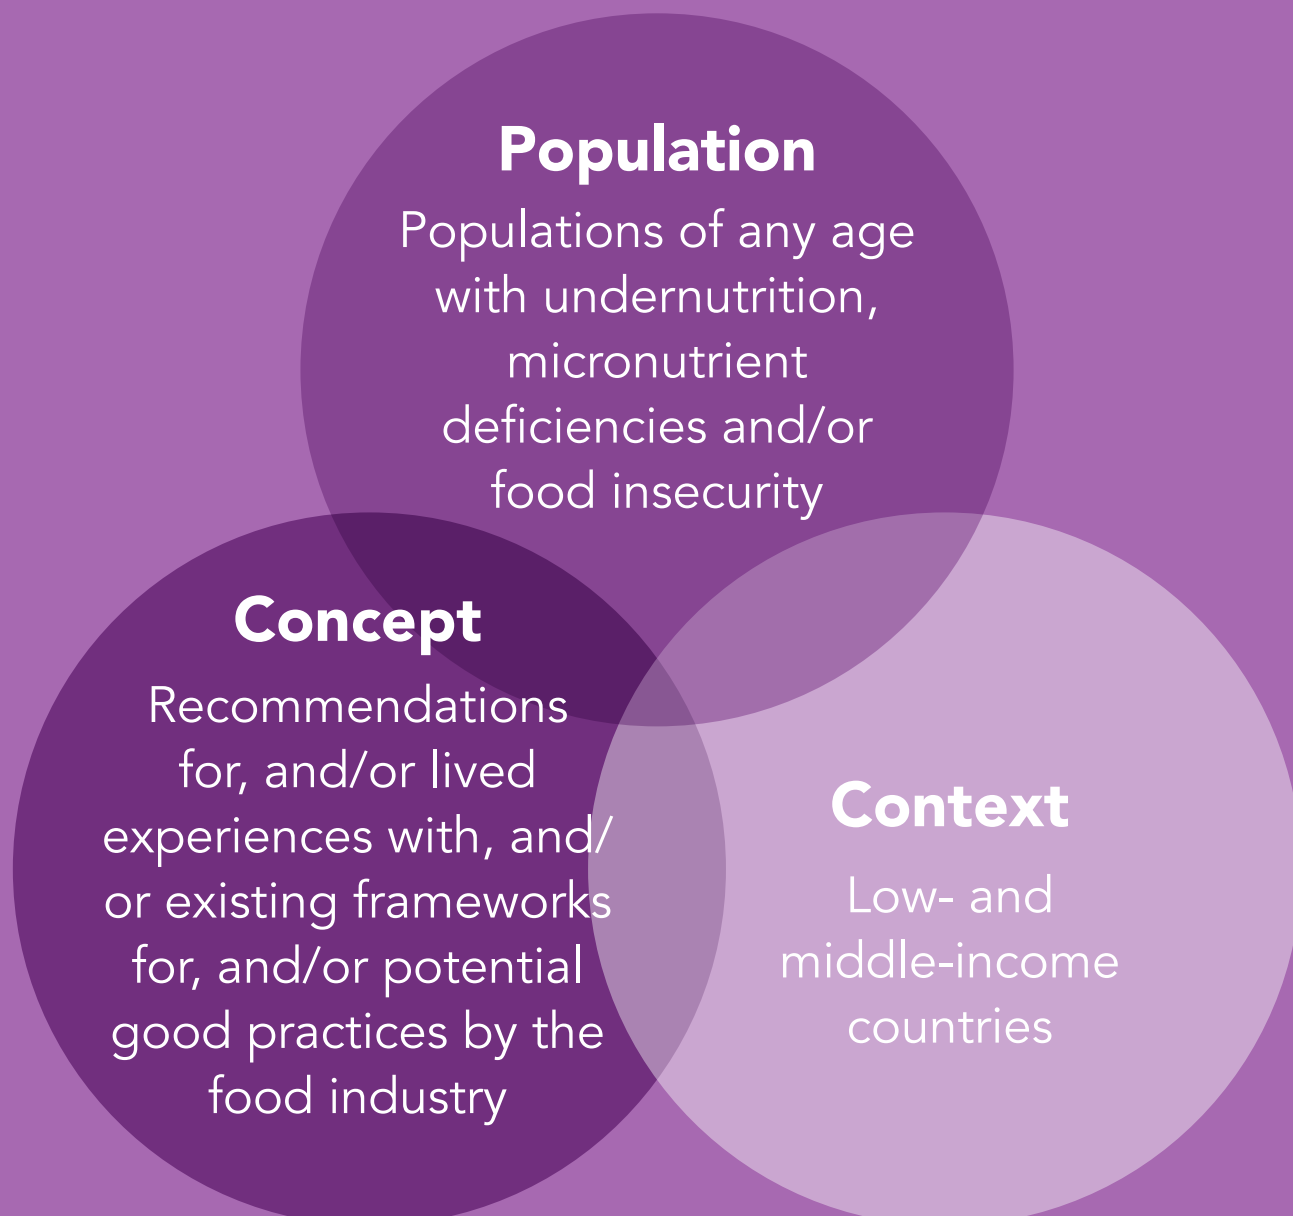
Population

Populations of any age with undernutrition, micronutrient deficiencies and/or food insecurity

Concept

Recommendations for, and/or lived experiences with, and/or existing frameworks for, and/or potential good practices by the food industry

Context

Low- and middle-income countries